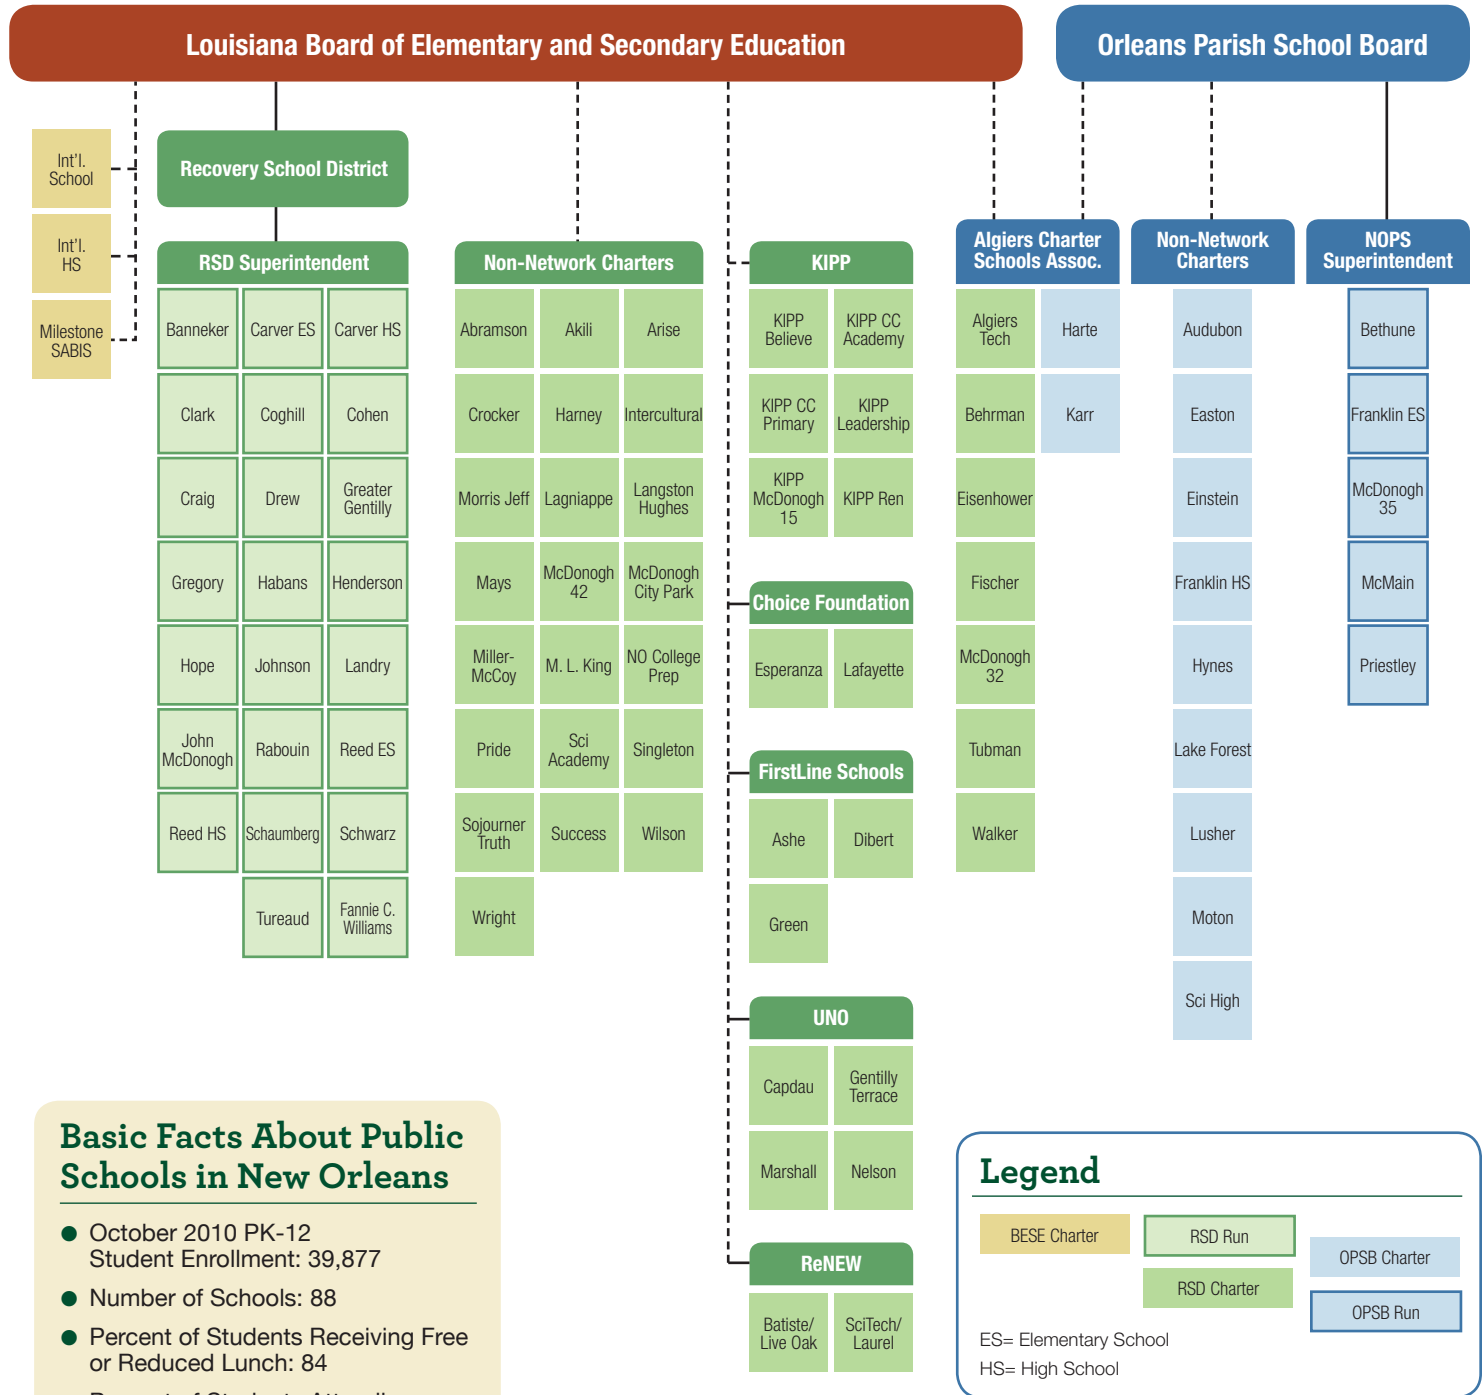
Louisiana Board of Elementary and Secondary Education

Orleans Parish School Board

Int'l. School

Int'l. HS

Milestone SABIS

Recovery School District

RSD Superintendent

| Banneker | Carver ES | Carver HS |
|---|---|---|
| Clark | Coghill | Cohen |
| Craig | Drew | Greater Gentilly |
| Gregory | Habans | Henderson |
| Hope | Johnson | Landry |
| John McDonogh | Rabouin | Reed ES |
| Reed HS | Schaumberg | Schwarz |
| | Tureaud | Fannie C. Williams |

Non-Network Charters

| Abramson | Akili | Arise |
|---|---|---|
| Crocker | Harney | Intercultural |
| Morris Jeff | Lagniappe | Langston Hughes |
| Mays | McDonogh 42 | McDonogh City Park |
| Miller-McCoy | M. L. King | NO College Prep |
| Pride | Sci Academy | Singleton |
| Sojourner Truth | Success | Wilson |
| Wright | | |

KIPP

| KIPP Believe | KIPP CC Academy |
|---|---|
| KIPP CC Primary | KIPP Leadership |
| KIPP McDonogh 15 | KIPP Ren |

Choice Foundation

Esperanza | Lafayette

FirstLine Schools

Ashe | Dibert
Green

UNO

Capdau | Gentilly Terrace
Marshall | Nelson

ReNEW

Batiste/ Live Oak | SciTech/ Laurel

Algiers Charter Schools Assoc.

| Algiers Tech | Harte |
|---|---|
| Behrman | Karr |
| Eisenhower | |
| Fischer | |
| McDonogh 32 | |
| Tubman | |
| Walker | |

Non-Network Charters

Audubon
Easton
Einstein
Franklin HS
Hynes
Lake Forest
Lusher
Moton
Sci High

NOPS Superintendent

Bethune
Franklin ES
McDonogh 35
McMain
Priestley

Basic Facts About Public Schools in New Orleans

● October 2010 PK-12 Student Enrollment: 39,877

● Number of Schools: 88

● Percent of Students Receiving Free or Reduced Lunch: 84

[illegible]

Legend

BESE Charter
RSD Run
RSD Charter
OPSB Charter
OPSB Run

ES= Elementary School
HS= High School